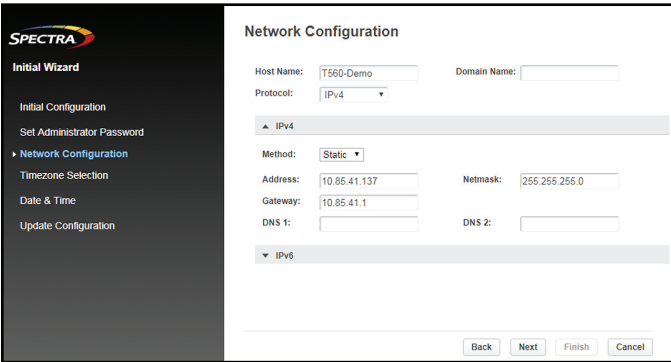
SPECTRA

Initial Wizard

Initial Configuration

Set Administrator Password

Network Configuration

Timezone Selection

Date & Time

Update Configuration

Network Configuration

Host Name: T560-Demo

Domain Name:

Protocol: IPv4

IPv4

Method: Static

Address: 10.85.41.137

Netmask: 255.255.255.0

Gateway: 10.85.41.1

DNS 1:

DNS 2:

IPv6

Back Next Finish Cancel